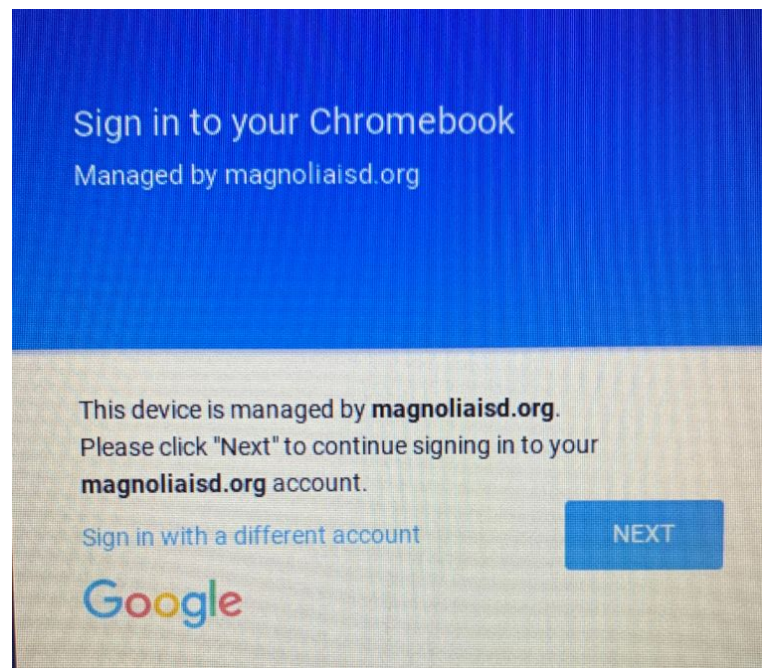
Sign in to your Chromebook
Managed by magnoliaisd.org

This device is managed by **magnoliaisd.org**. Please click "Next" to continue signing in to your **magnoliaisd.org** account.

Sign in with a different account

NEXT

Google